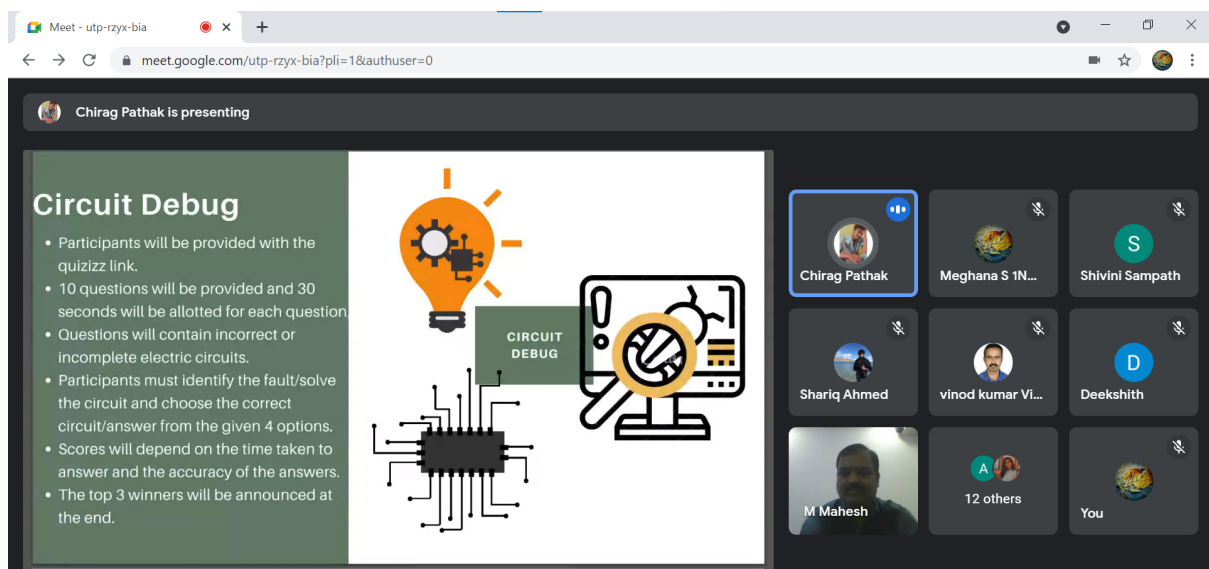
Meet - utp-rzyx-bia

meet.google.com/utp-rzyx-bia?pli=1&authuser=0

Chirag Pathak is presenting

Circuit Debug

- Participants will be provided with the quizizz link.
- 10 questions will be provided and 30 seconds will be allotted for each question.
- Questions will contain incorrect or incomplete electric circuits.
- Participants must identify the fault/solve the circuit and choose the correct circuit/answer from the given 4 options.
- Scores will depend on the time taken to answer and the accuracy of the answers.
- The top 3 winners will be announced at the end.

CIRCUIT DEBUG

Chirag Pathak

Meghana S 1N...

S

Shivini Sampath

Shariq Ahmed

vinod kumar Vi...

D

Deekshith

M Mahesh

A

12 others

You